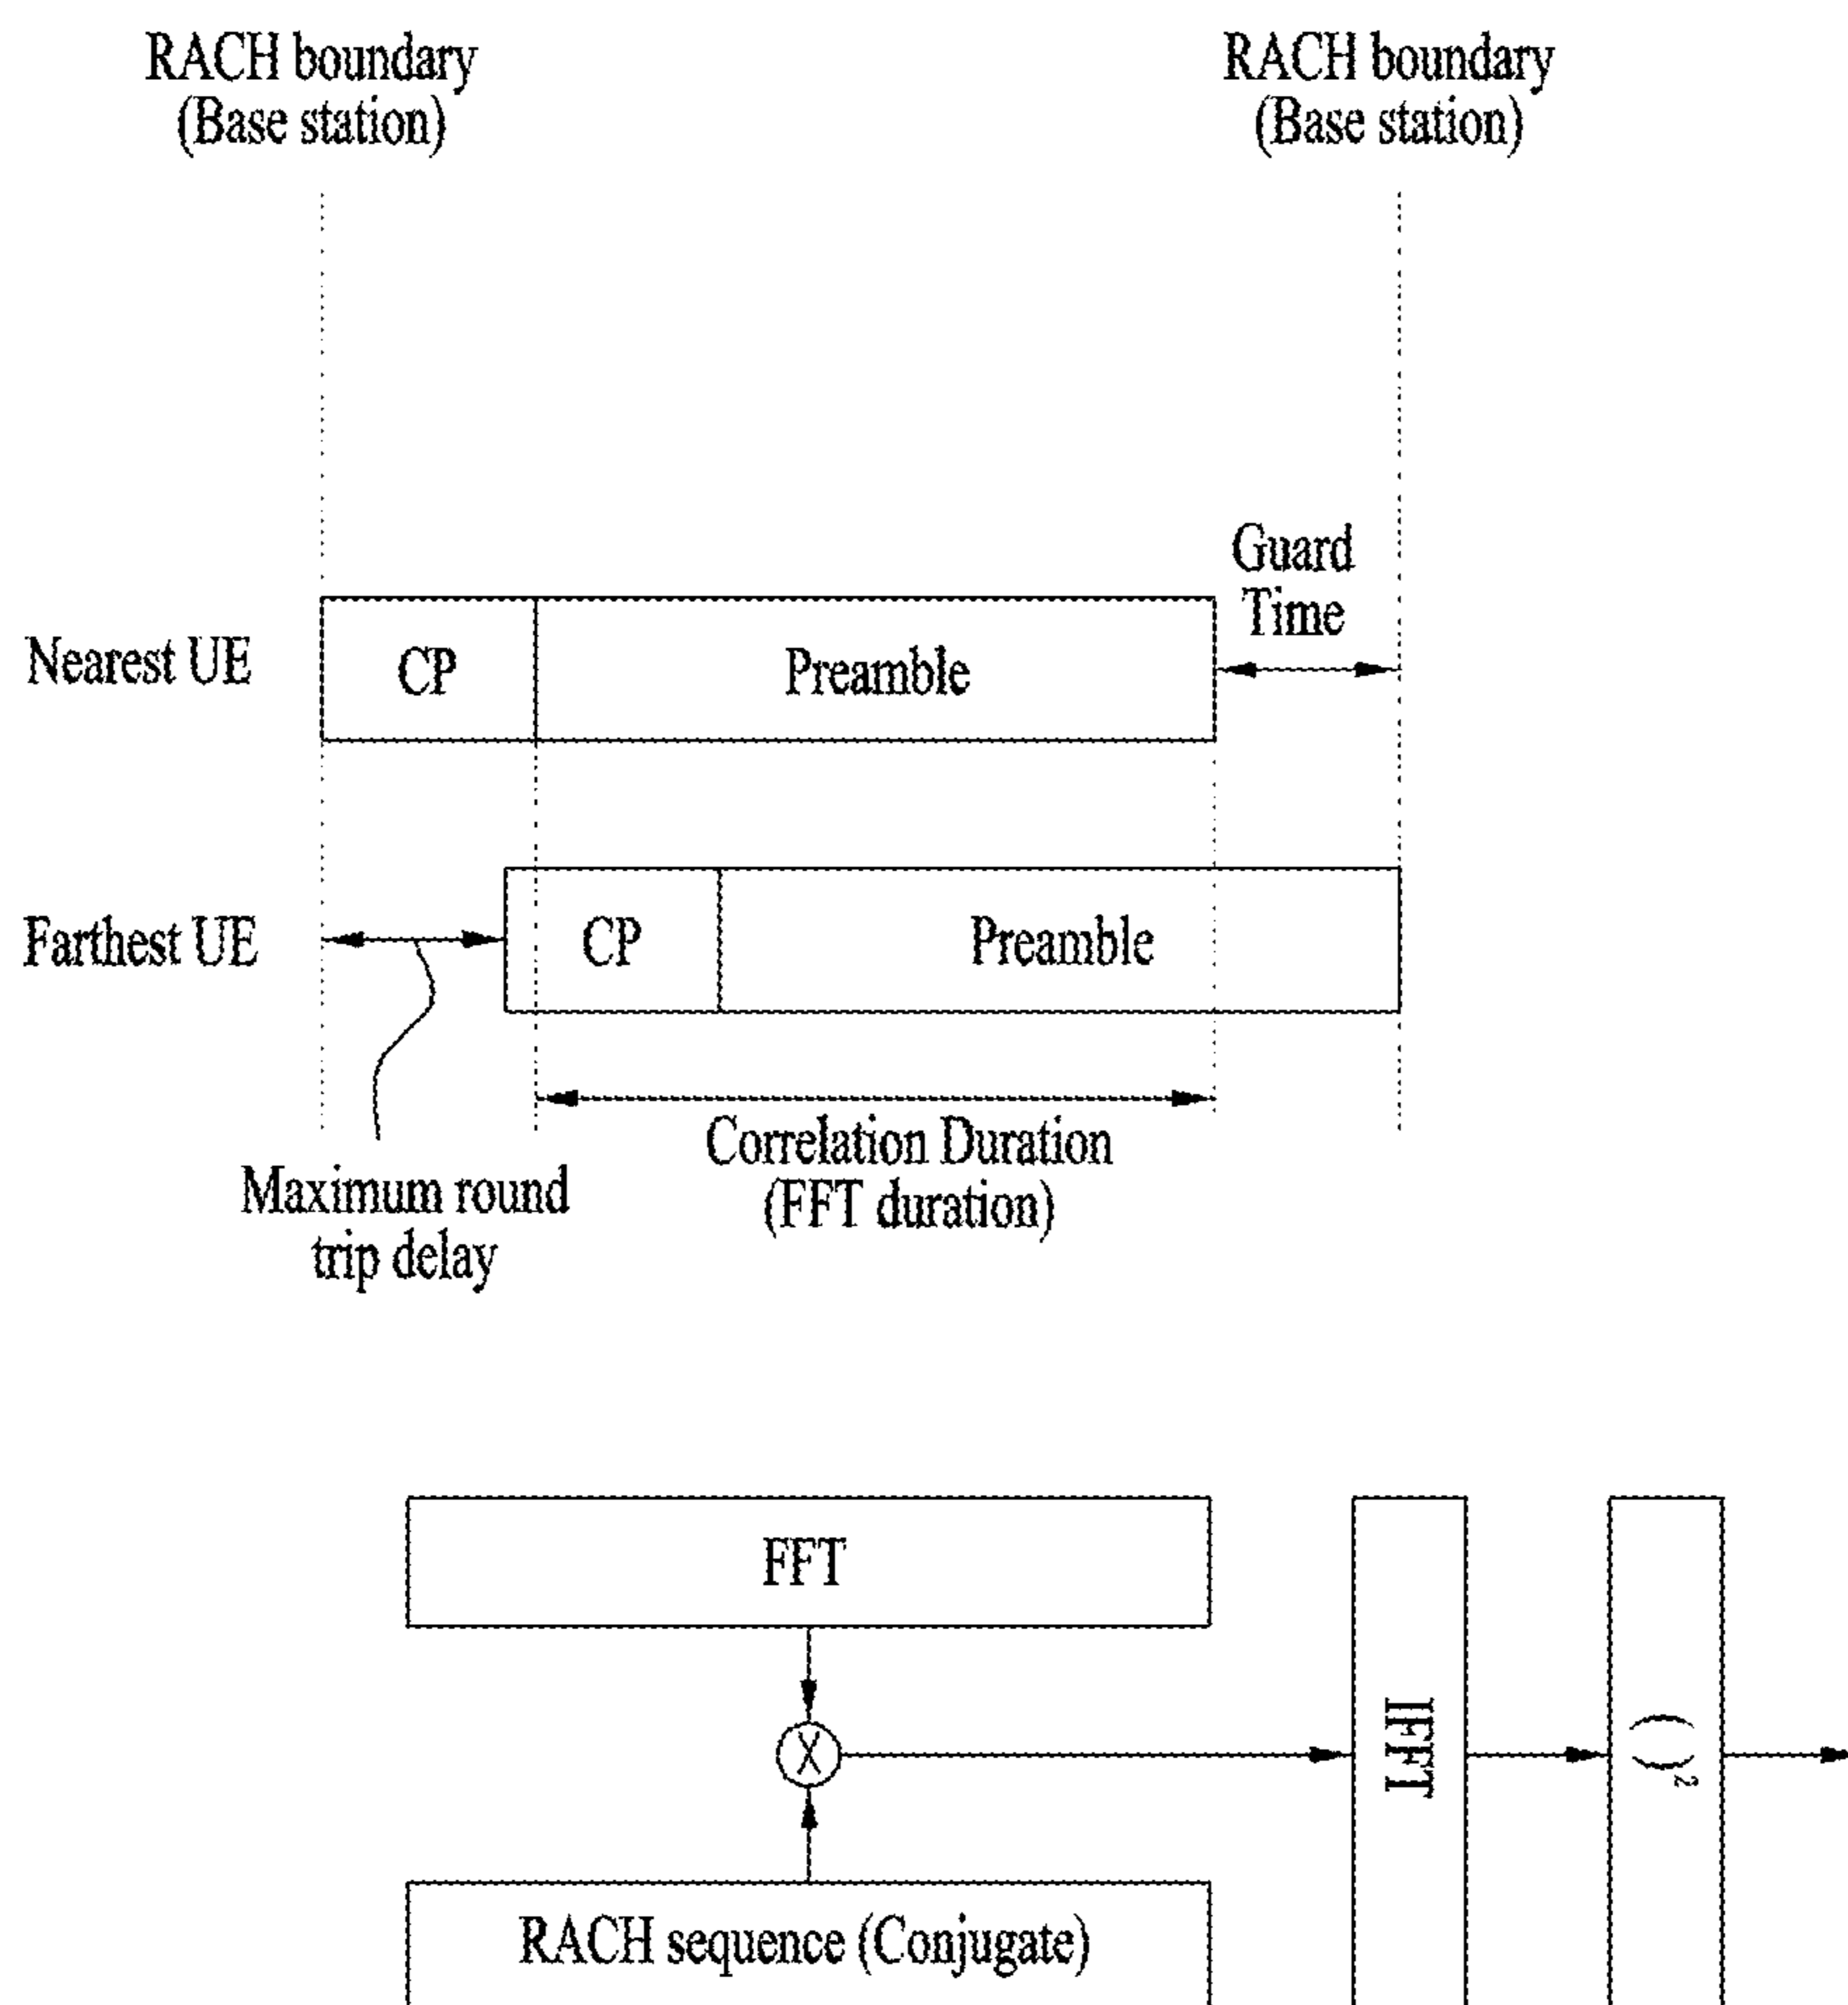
RACH boundary (Base station)

RACH boundary (Base station)

Guard Time

Nearest UE

CP

Preamble

Farthest UE

CP

Preamble

Maximum round trip delay

Correlation Duration (FFT duration)

FFT

X

RACH sequence (Conjugate)

IFFT

$(\ )^2$